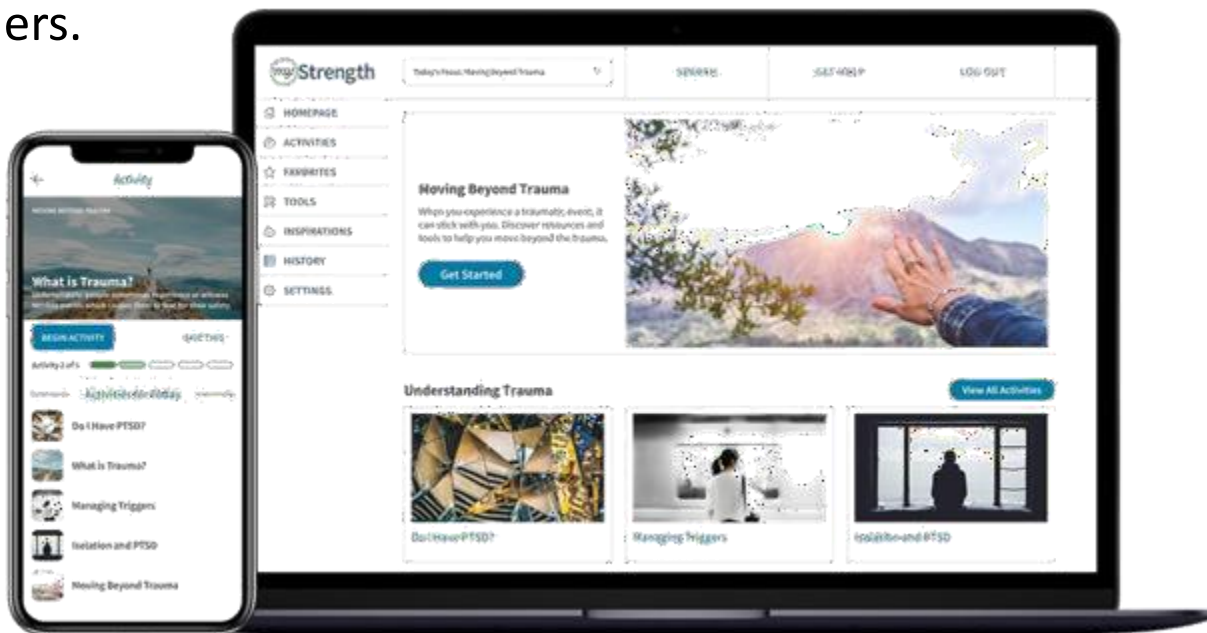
ers.

myStrength

Today's Focus: Moving Beyond Trauma

SEARCH

GET HELP

LOG OUT

HOMEPAGE

ACTIVITIES

FAVORITES

TOOLS

INSPIRATIONS

HISTORY

SETTINGS

Moving Beyond Trauma

When you experience a traumatic event, it can stick with you. Discover resources and tools to help you move beyond the trauma.

Get Started

Understanding Trauma

View All Activities

Do I Have PTSD?

Managing Triggers

Isolation and PTSD

Activity

MOVING BEYOND TRAUMA

What is Trauma?

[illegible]

BEGIN ACTIVITY

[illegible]

Activity 2 of 5

Activities for Today

Do I Have PTSD?

What is Trauma?

Managing Triggers

Isolation and PTSD

Moving Beyond Trauma